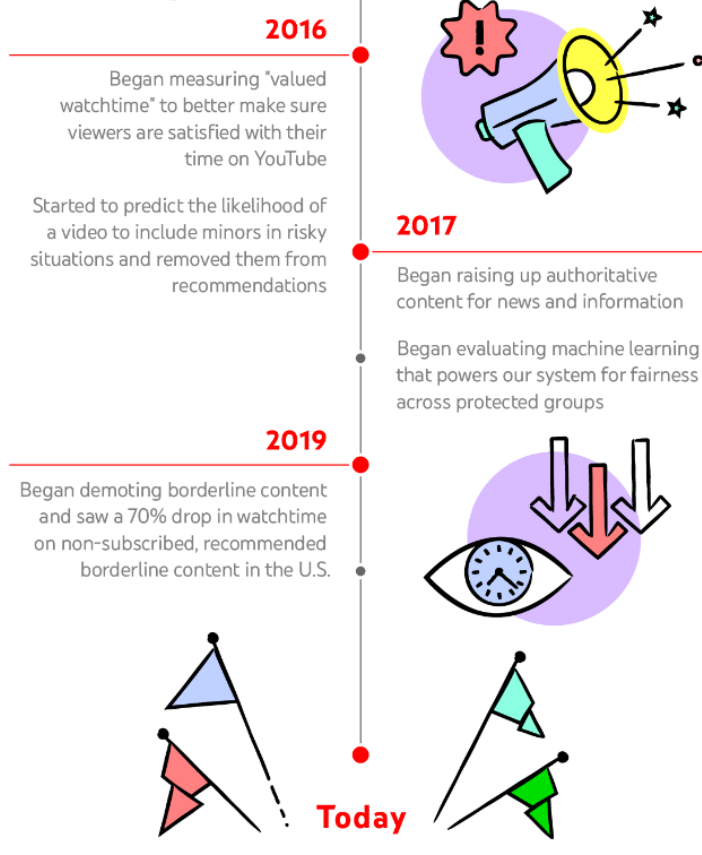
2016

Began measuring "valued watchtime" to better make sure viewers are satisfied with their time on YouTube

Started to predict the likelihood of a video to include minors in risky situations and removed them from recommendations

2017

Began raising up authoritative content for news and information

Began evaluating machine learning that powers our system for fairness across protected groups

2019

Began demoting borderline content and saw a 70% drop in watchtime on non-subscribed, recommended borderline content in the U.S.

Today